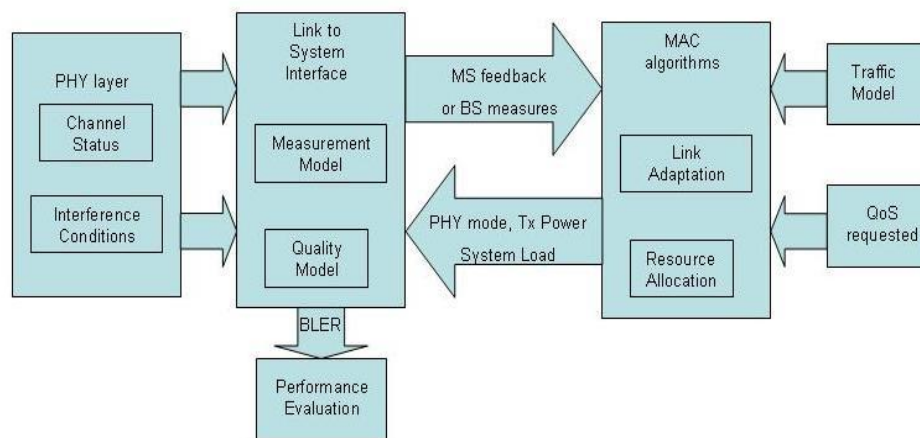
PHY layer

Channel Status

Interference Conditions

Link to System Interface

Measurement Model

Quality Model

BLER

Performance Evaluation

MS feedback

or BS measures

PHY mode, Tx Power

System Load

MAC algorithms

Link Adaptation

Resource Allocation

Traffic Model

QoS requested